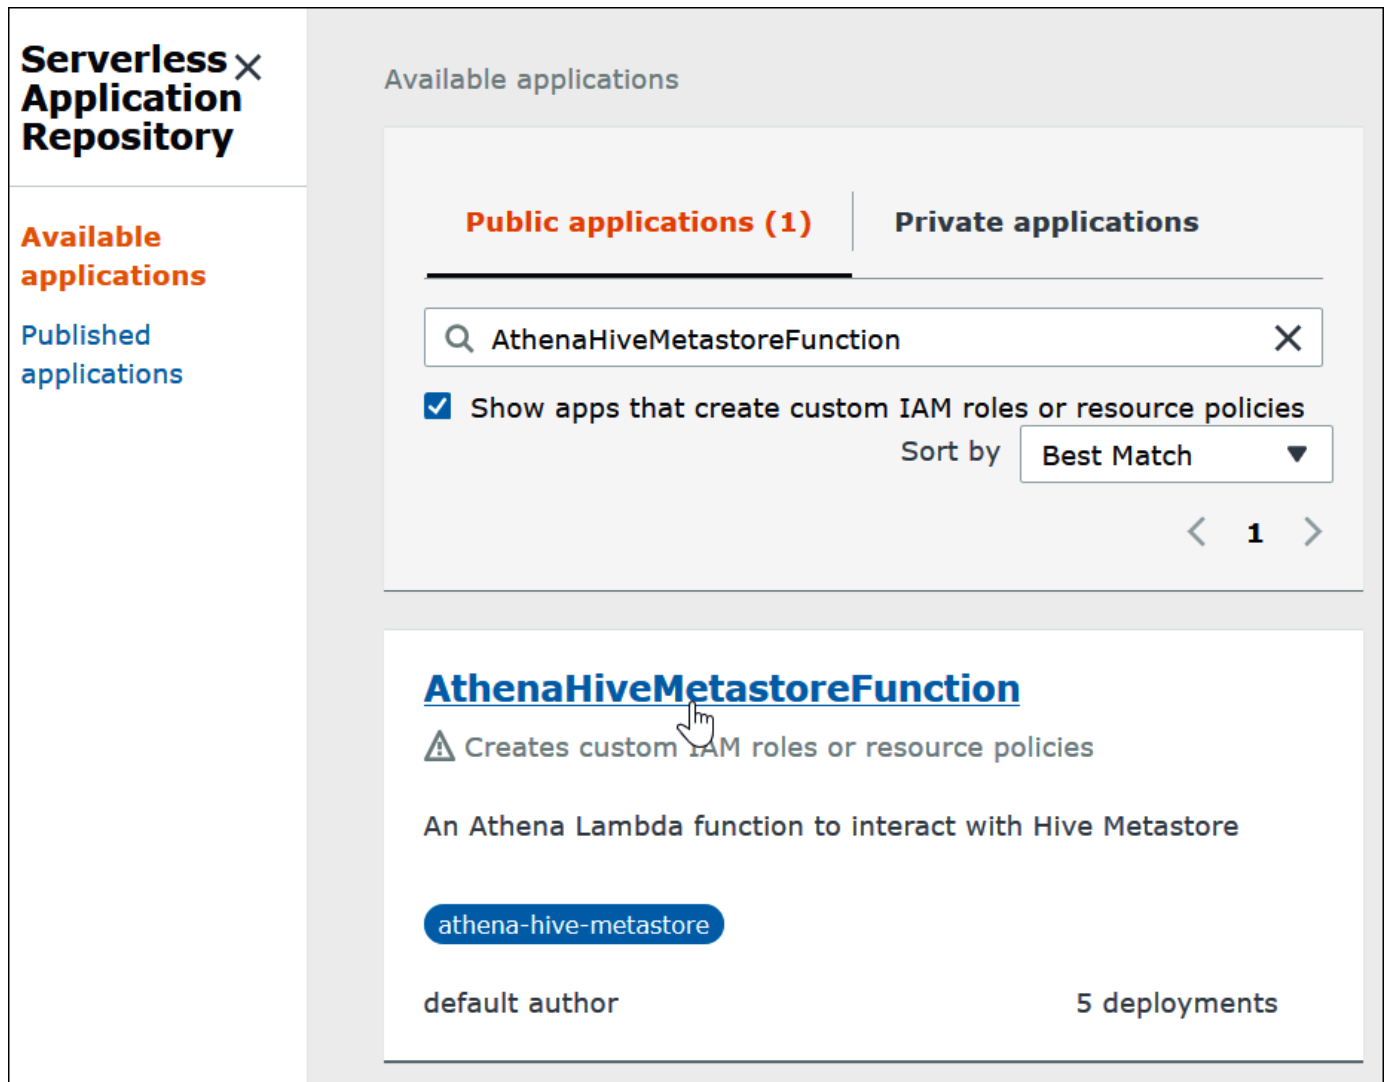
Serverless Application Repository ×

Available applications

Published applications

Available applications

Public applications (1)

Private applications

AthenaHiveMetastoreFunction ×

Show apps that create custom IAM roles or resource policies

Sort by Best Match

1

AthenaHiveMetastoreFunction

Creates custom IAM roles or resource policies

An Athena Lambda function to interact with Hive Metastore

athena-hive-metastore

default author

5 deployments